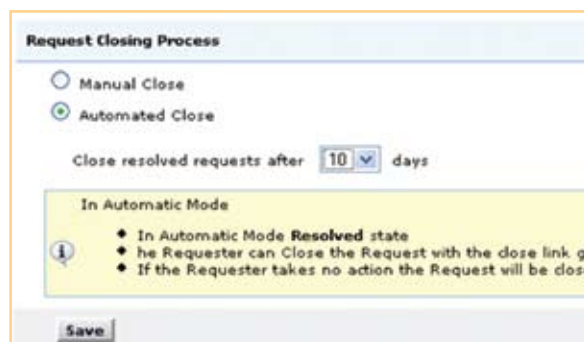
Request Closing Process

Manual Close

Automated Close

Close resolved requests after 10 days

In Automatic Mode

- In Automatic Mode **Resolved** state
- he Requester can Close the Request with the close link g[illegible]
- If the Requester takes no action the Request will be clos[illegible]

Save